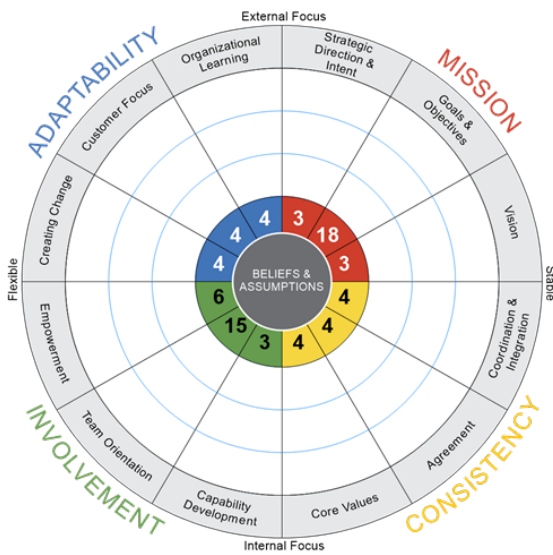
External Focus

ADAPTABILITY

MISSION

Organizational Learning

Strategic Direction & Intent

Customer Focus

Goals & Objectives

Creating Change

Vision

Flexible

Stable

4

3

4

18

4

3

BELIEFS & ASSUMPTIONS

6

4

15

4

3

4

Empowerment

Coordination & Integration

Team Orientation

Agreement

Capability Development

Core Values

INVOLVEMENT

CONSISTENCY

Internal Focus